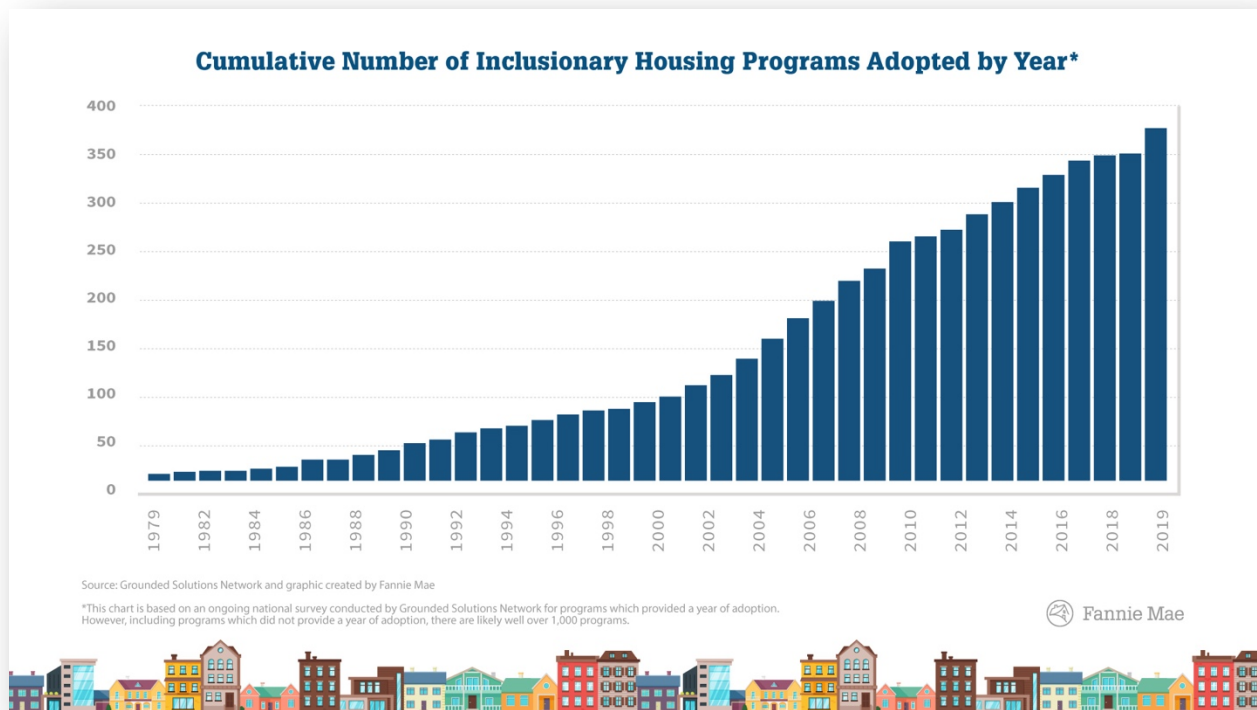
Cumulative Number of Inclusionary Housing Programs Adopted by Year*

400
350
300
250
200
150
100
50
0

1979
1982
1984
1986
1988
1990
1992
1994
1996
1998
2000
2002
2004
2006
2008
2010
2012
2014
2016
2018
2019

Source: Grounded Solutions Network and graphic created by Fannie Mae

*This chart is based on an ongoing national survey conducted by Grounded Solutions Network for programs which provided a year of adoption. However, including programs which did not provide a year of adoption, there are likely well over 1,000 programs.

Fannie Mae